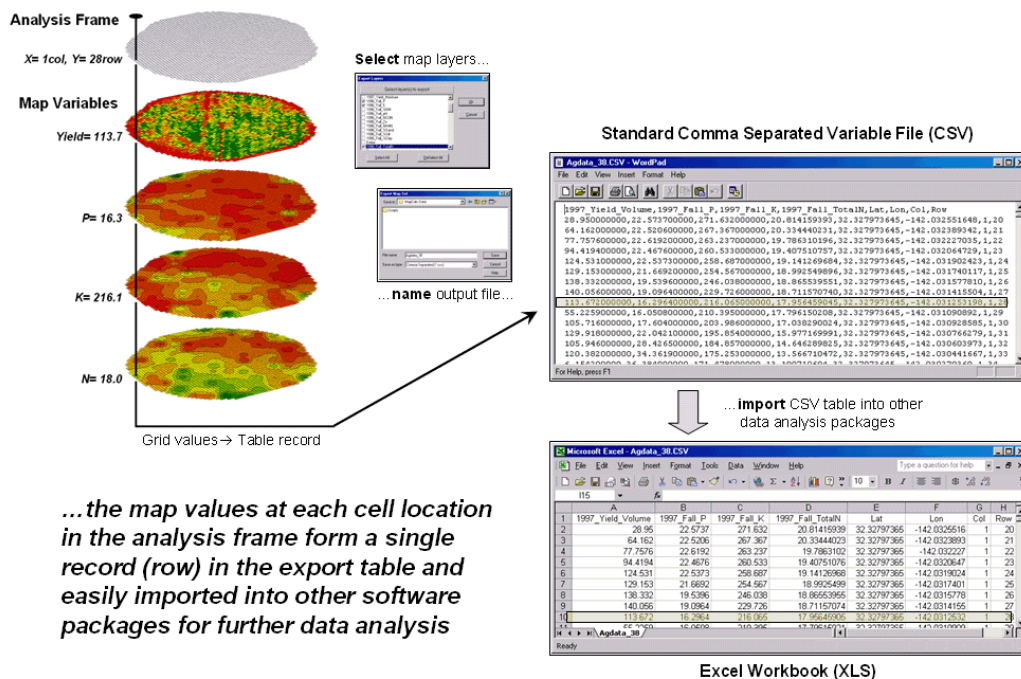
Analysis Frame

X= 1col, Y= 28row

Map Variables

Yield= 113.7

P= 16.3

K= 216.1

N= 18.0

Grid values→ Table record

Select map layers…

Export Layers

Select layer(s) to export

OK

Cancel

Select All

Deselect All

Export Map Set

…name output file…

Standard Comma Separated Variable File (CSV)

Agdata_38.CSV - WordPad

File Edit View Insert Format Help

1997_Yield_Volume,1997_Fall_P,1997_Fall_K,1997_Fall_TotalN,Lat,Lon,Col,Row
28.950000000,22.573700000,271.632000000,20.814159393,32.327973645,-142.032551648,1,20
64.162000000,22.520600000,267.367000000,20.334440231,32.327973645,-142.032389342,1,21
77.757600000,22.619200000,263.237000000,19.786310196,32.327973645,-142.03222703 5,1,22
94.419400000,22.467600000,260.533000000,19.407510757,32.327973645,-142.032064729,1,23
124.531000000,22.537300000,258.687000000,19.141269684,32.327973645,-142.031902423,1,24
129.153000000,21.669200000,254.567000000,18.992549896,32.327973645,-142.031740117,1,25
138.332000000,19.539600000,246.038000000,18.865539551,32.327973645,-142.031577810,1,26
140.056000000,19.096400000,229.726000000,18.711570740,32.327973645,-142.031415504,1,27
113.672000000,16.296400000,216.065000000,17.956459045,32.327973645,-142.031253198,1,28
55.225900000,16.050800000,210.395000000,17.796150208,32.327973645,-142.031090892,1,29
105.716000000,17.604000000,203.986000000,17.038290024,32.327973645,-142.030928585,1,30
129.918000000,22.042100000,195.854000000,15.977169991,32.327973645,-142.030766279,1,31
105.946000000,28.426500000,184.857000000,14.646289825,32.327973645,-142.030603973,1,32
120.382000000,34.361900000,175.253000000,13.566710472,32.327973645,-142.030441667,1,33

For Help, press F1

…import CSV table into other data analysis packages

Microsoft Excel - Agdata_38.csv

File Edit View Insert Format Tools Data Window Help

Type a question for help

| | A | B | C | D | E | F | G | H |
|---|---|---|---|---|---|---|---|---|
| 1 | 1997_Yield_Volume | 1997_Fall_P | 1997_Fall_K | 1997_Fall_TotalN | Lat | Lon | Col | Row |
| 2 | 28.95 | 22.5737 | 271.632 | 20.81415939 | 32.32797365 | -142.0325516 | 1 | 20 |
| 3 | 64.162 | 22.5206 | 267.367 | 20.33444023 | 32.32797365 | -142.0323893 | 1 | 21 |
| 4 | 77.7576 | 22.6192 | 263.237 | 19.7863102 | 32.32797365 | -142.032227 | 1 | 22 |
| 5 | 94.4194 | 22.4676 | 260.533 | 19.40751076 | 32.32797365 | -142.0320647 | 1 | 23 |
| 6 | 124.531 | 22.5373 | 258.687 | 19.14126968 | 32.32797365 | -142.0319024 | 1 | 24 |
| 7 | 129.153 | 21.6692 | 254.567 | 18.9925499 | 32.32797365 | -142.0317401 | 1 | 25 |
| 8 | 138.332 | 19.5396 | 246.038 | 18.86553955 | 32.32797365 | -142.0315778 | 1 | 26 |
| 9 | 140.056 | 19.0964 | 229.726 | 18.71157074 | 32.32797365 | -142.0314155 | 1 | 27 |
| 10 | 113.672 | 16.2964 | 216.065 | 17.95645905 | 32.32797365 | -142.0312532 | 1 | 28 |

Agdata_38

Ready

Excel Workbook (XLS)

…the map values at each cell location in the analysis frame form a single record (row) in the export table and easily imported into other software packages for further data analysis